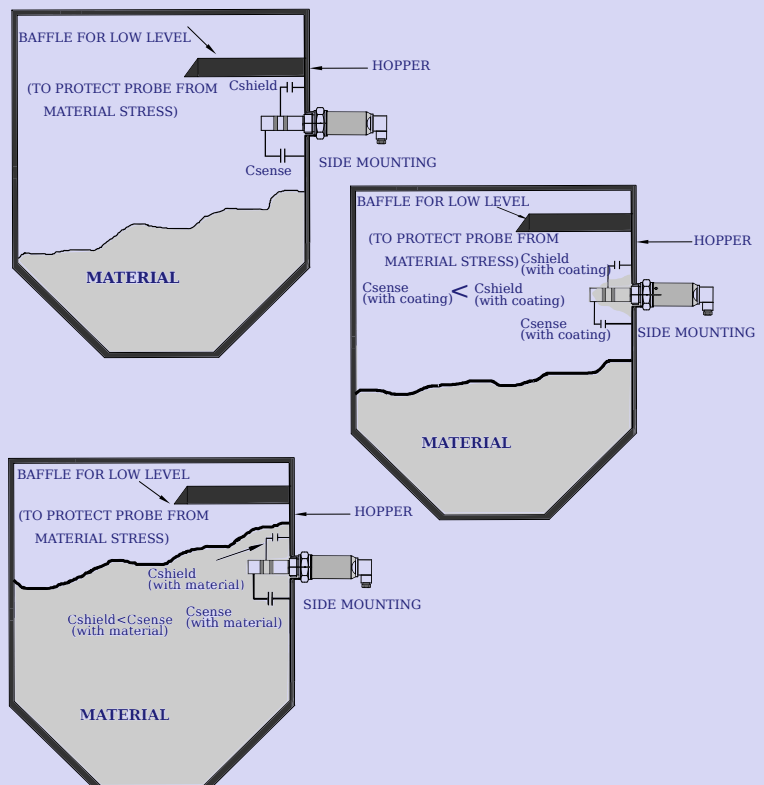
BAFFLE FOR LOW LEVEL
HOPPER
(TO PROTECT PROBE FROM MATERIAL STRESS)
Cshield
Csense
SIDE MOUNTING
MATERIAL

BAFFLE FOR LOW LEVEL
HOPPER
(TO PROTECT PROBE FROM MATERIAL STRESS)
Cshield (with coating)
Csense (with coating) < Cshield (with coating)
Csense (with coating)
SIDE MOUNTING
MATERIAL

BAFFLE FOR LOW LEVEL
HOPPER
(TO PROTECT PROBE FROM MATERIAL STRESS)
Cshield (with material)
Cshield<Csense (with material)
Csense (with material)
SIDE MOUNTING
MATERIAL